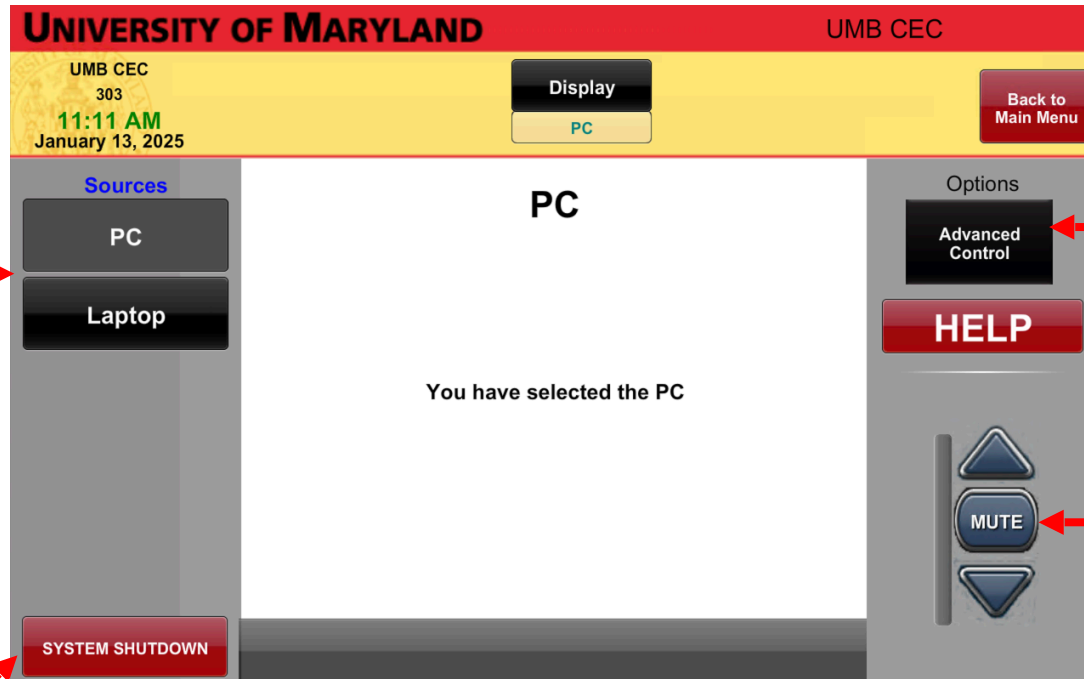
UNIVERSITY OF MARYLAND

UMB CEC

UMB CEC
303
11:11 AM
January 13, 2025

Display

PC

Back to Main Menu

Sources

PC

Laptop

PC

You have selected the PC

Options

Advanced Control

HELP

MUTE

SYSTEM SHUTDOWN